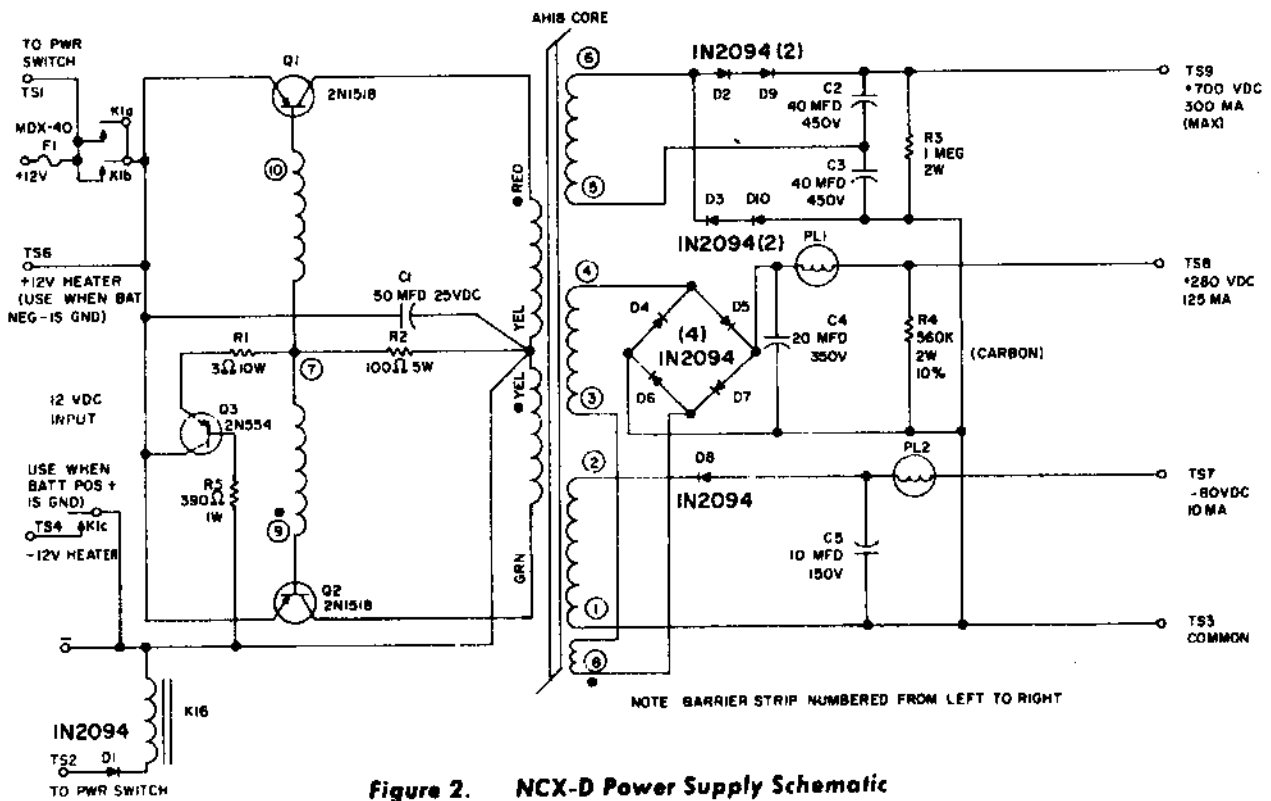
AHIB CORE

TO PWR SWITCH
TS1
MDX-40
F1
+12V
K1a
K1b

Q1
2N1518
⑩

TS6
+12V HEATER (USE WHEN BAT NEG-IS GND)

C1
50 MFD 25VDC
R1
3Ω 10W
R2
100Ω 5W
⑦

12 VDC INPUT
Q3
2N554
R5
390Ω
1W
⑨

USE WHEN BATT POS + IS GND)
TS4
K1c
-12V HEATER

Q2
2N1518

IN2094
K16
TS2
D1
TO PWR SWITCH

RED
YEL
YEL
GRN

⑥
⑤
④
③
②
①
⑧

IN2094 (2)
D2
D9
C2
40 MFD
450V
C3
40 MFD
450V
R3
1 MEG
2W
D3
D10
IN2094(2)
PL1

TS9
+700 VDC
300 MA
(MAX)

D4
D5
(4)
IN2094
D6
D7
C4
20 MFD
350V
R4
560K
2W
10%
(CARBON)

TS8
+280 VDC
125 MA

D8
IN2094
PL2
C5
10 MFD
150V

TS7
-80VDC
10 MA

TS3
COMMON

NOTE BARRIER STRIP NUMBERED FROM LEFT TO RIGHT

Figure 2. NCX-D Power Supply Schematic